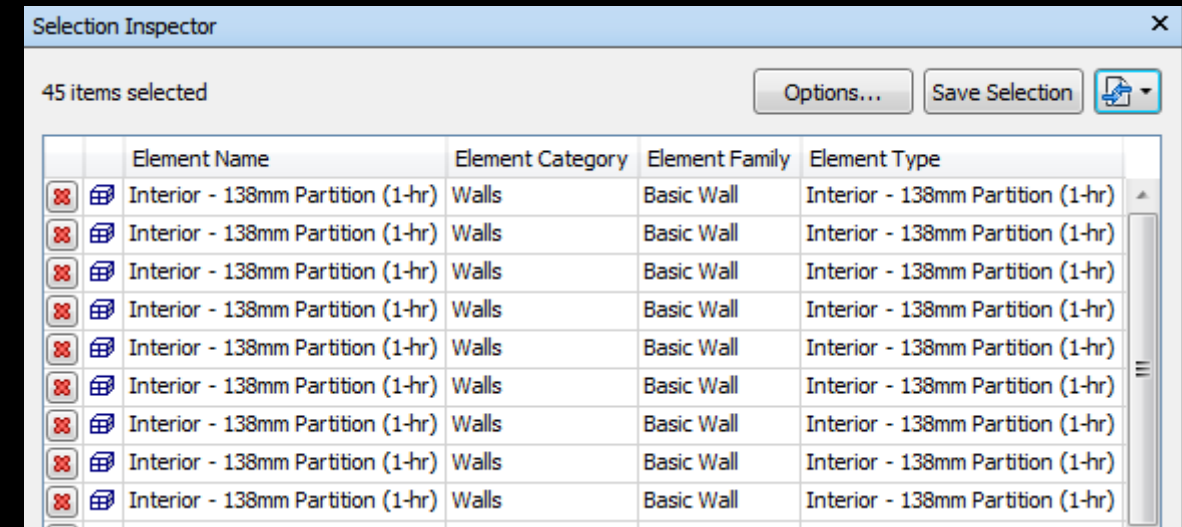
Selection Inspector

45 items selected

Options... Save Selection

| | | Element Name | Element Category | Element Family | Element Type |
|---|---|---|---|---|---|
| | | Interior - 138mm Partition (1-hr) | Walls | Basic Wall | Interior - 138mm Partition (1-hr) |
| | | Interior - 138mm Partition (1-hr) | Walls | Basic Wall | Interior - 138mm Partition (1-hr) |
| | | Interior - 138mm Partition (1-hr) | Walls | Basic Wall | Interior - 138mm Partition (1-hr) |
| | | Interior - 138mm Partition (1-hr) | Walls | Basic Wall | Interior - 138mm Partition (1-hr) |
| | | Interior - 138mm Partition (1-hr) | Walls | Basic Wall | Interior - 138mm Partition (1-hr) |
| | | Interior - 138mm Partition (1-hr) | Walls | Basic Wall | Interior - 138mm Partition (1-hr) |
| | | Interior - 138mm Partition (1-hr) | Walls | Basic Wall | Interior - 138mm Partition (1-hr) |
| | | Interior - 138mm Partition (1-hr) | Walls | Basic Wall | Interior - 138mm Partition (1-hr) |
| | | Interior - 138mm Partition (1-hr) | Walls | Basic Wall | Interior - 138mm Partition (1-hr) |